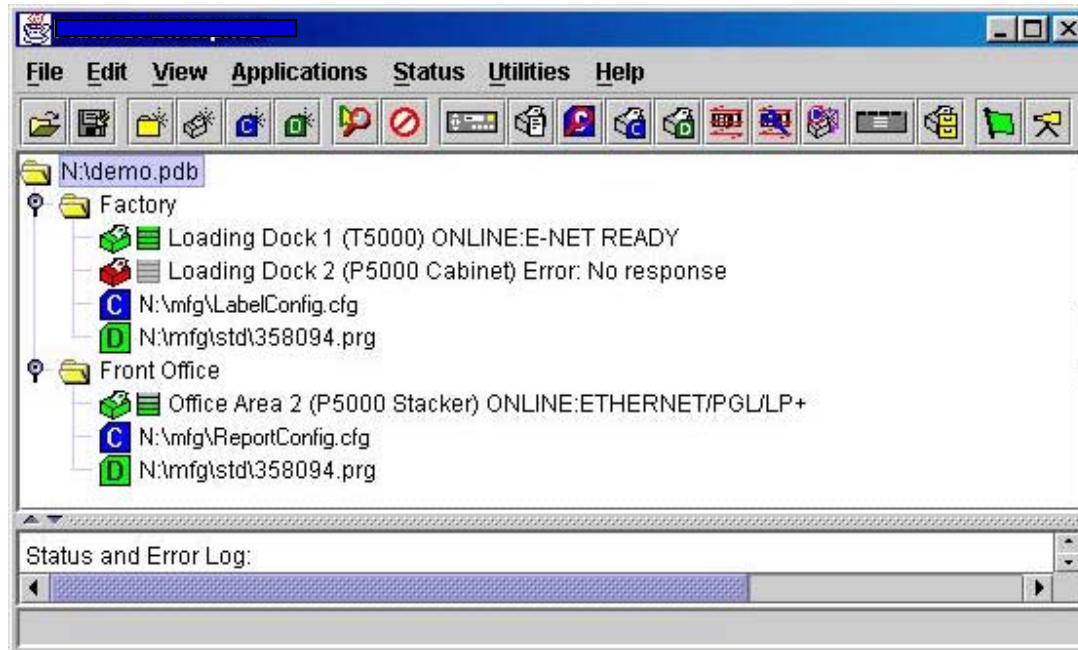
File Edit View Applications Status Utilities Help

N:\demo.pdb
Factory
Loading Dock 1 (T5000) ONLINE:E-NET READY
Loading Dock 2 (P5000 Cabinet) Error: No response
C N:\mfg\LabelConfig.cfg
D N:\mfg\std\358094.prg
Front Office
Office Area 2 (P5000 Stacker) ONLINE:ETHERNET/PGL/LP+
C N:\mfg\ReportConfig.cfg
D N:\mfg\std\358094.prg

Status and Error Log: